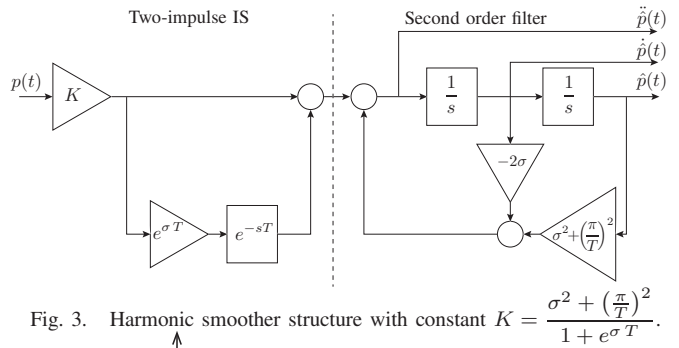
Two-impulse IS

Second order filter

$\ddot{\hat{p}}(t)$

$\dot{\hat{p}}(t)$

$\hat{p}(t)$

$p(t)$

$K$

$\frac{1}{s}$

$\frac{1}{s}$

$-2\sigma$

$e^{\sigma T}$

$e^{-sT}$

$\sigma^2+\left(\frac{\pi}{T}\right)^2$

Fig. 3. Harmonic smoother structure with constant $K = \frac{\sigma^2 + \left(\frac{\pi}{T}\right)^2}{1 + e^{\sigma T}}$.